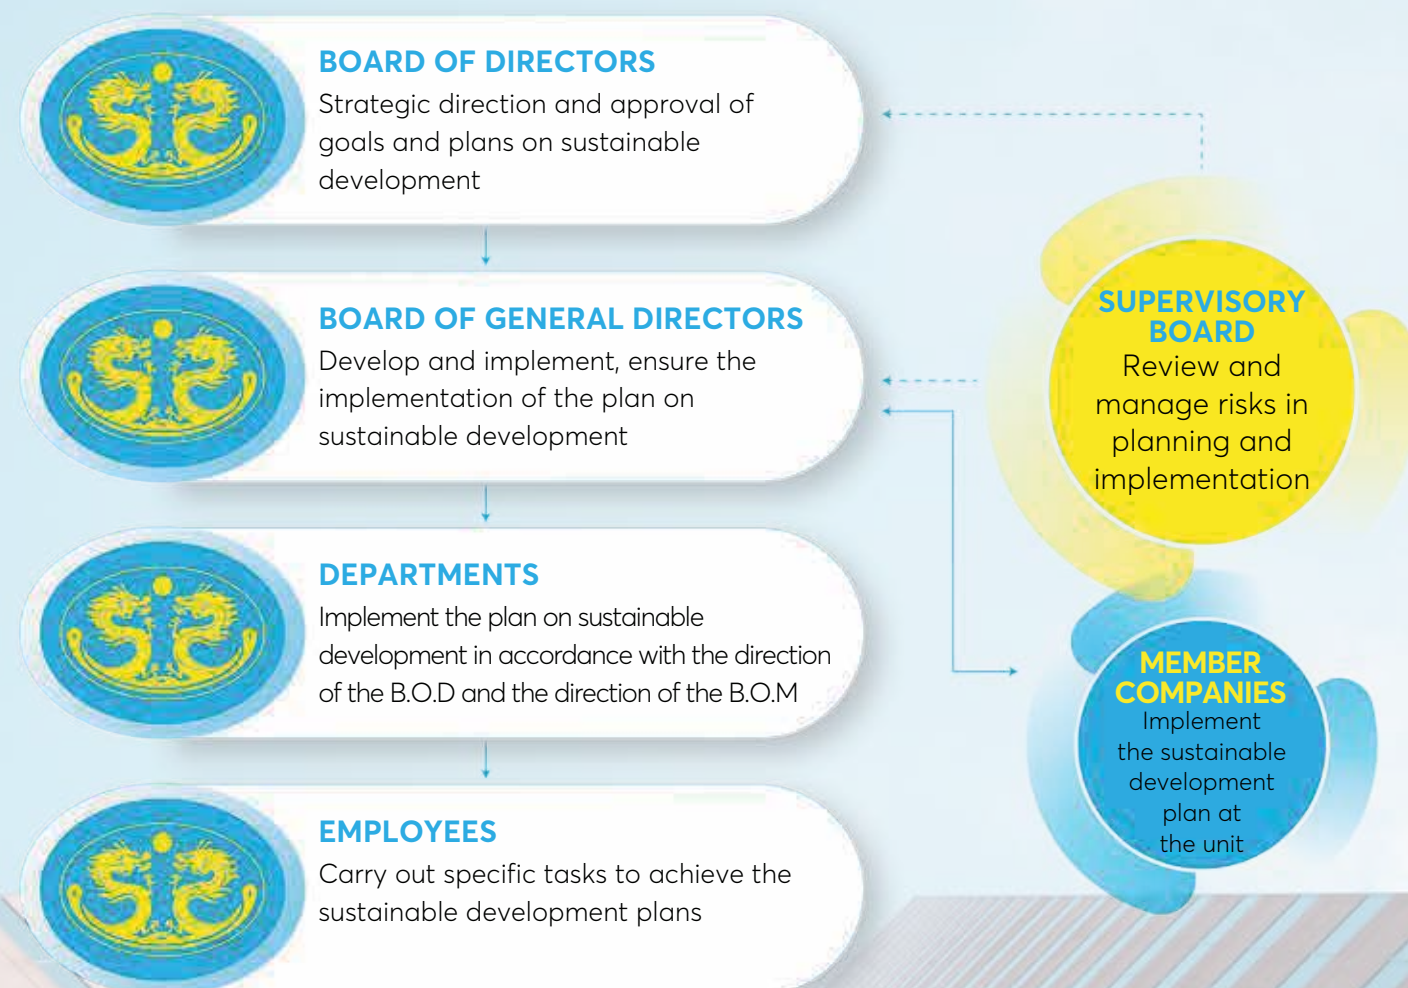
BOARD OF DIRECTORS
Strategic direction and approval of goals and plans on sustainable development

BOARD OF GENERAL DIRECTORS
Develop and implement, ensure the implementation of the plan on sustainable development

DEPARTMENTS
Implement the plan on sustainable development in accordance with the direction of the B.O.D and the direction of the B.O.M

EMPLOYEES
Carry out specific tasks to achieve the sustainable development plans

SUPERVISORY BOARD
Review and manage risks in planning and implementation

MEMBER COMPANIES
Implement the sustainable development plan at the unit